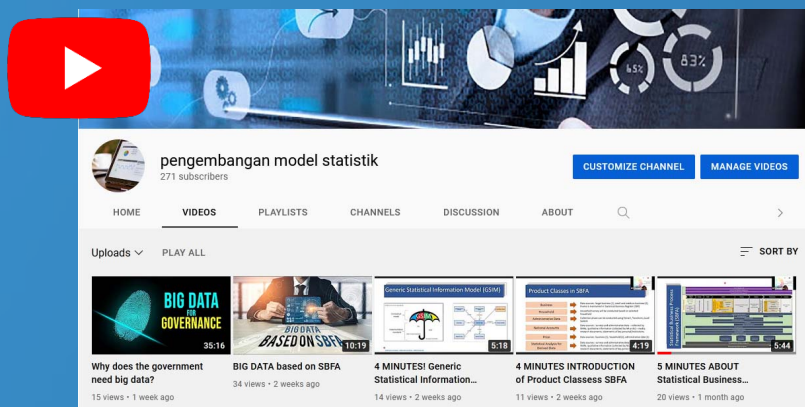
45%
83%

pengembangan model statistik
271 subscribers

CUSTOMIZE CHANNEL
MANAGE VIDEOS

HOME
VIDEOS
PLAYLISTS
CHANNELS
DISCUSSION
ABOUT

Uploads
PLAY ALL
SORT BY

BIG DATA FOR GOVERNANCE
35:16
Why does the government need big data?
15 views • 1 week ago

BIG DATA BASED ON SBFA
10:19
BIG DATA based on SBFA
34 views • 2 weeks ago

Generic Statistical Information Model (GSIM)
5:18
4 MINUTES! Generic Statistical Information...
14 views • 2 weeks ago

Product Classes in SBFA
4:19
4 MINUTES INTRODUCTION of Product Classess SBFA
11 views • 2 weeks ago

Statistical Business Process Framework (SBPF)
5:44
5 MINUTES ABOUT Statistical Business...
20 views • 1 month ago